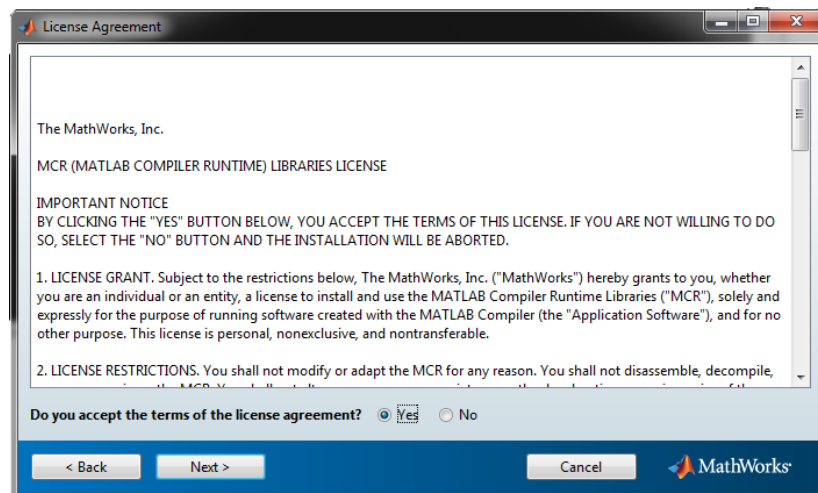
License Agreement

The MathWorks, Inc.

MCR (MATLAB COMPILER RUNTIME) LIBRARIES LICENSE

IMPORTANT NOTICE
BY CLICKING THE "YES" BUTTON BELOW, YOU ACCEPT THE TERMS OF THIS LICENSE. IF YOU ARE NOT WILLING TO DO SO, SELECT THE "NO" BUTTON AND THE INSTALLATION WILL BE ABORTED.

1. LICENSE GRANT. Subject to the restrictions below, The MathWorks, Inc. ("MathWorks") hereby grants to you, whether you are an individual or an entity, a license to install and use the MATLAB Compiler Runtime Libraries ("MCR"), solely and expressly for the purpose of running software created with the MATLAB Compiler (the "Application Software"), and for no other purpose. This license is personal, nonexclusive, and nontransferable.

2. LICENSE RESTRICTIONS. You shall not modify or adapt the MCR for any reason. You shall not disassemble, decompile, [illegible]

Do you accept the terms of the license agreement? Yes No

< Back Next > Cancel MathWorks